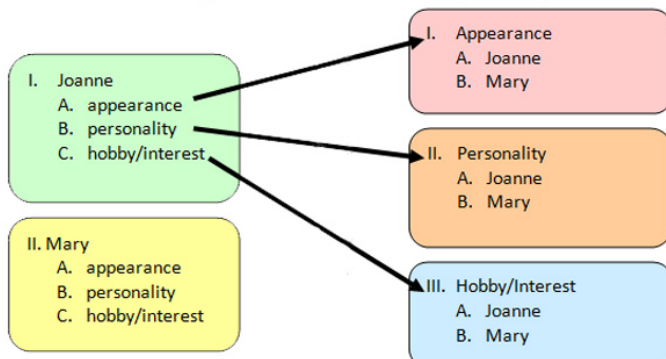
I. Joanne
A. appearance
B. personality
C. hobby/interest

II. Mary
A. appearance
B. personality
C. hobby/interest

I. Appearance
A. Joanne
B. Mary

II. Personality
A. Joanne
B. Mary

III. Hobby/Interest
A. Joanne
B. Mary